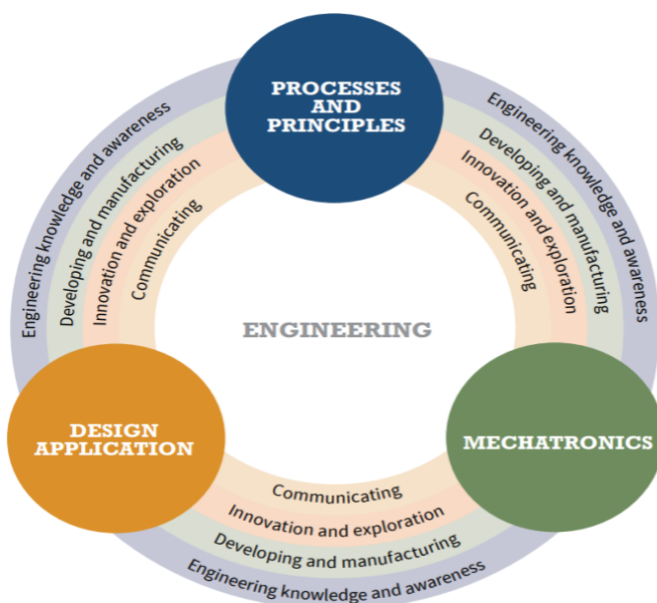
PROCESSES AND PRINCIPLES

Engineering knowledge and awareness
Developing and manufacturing
Innovation and exploration
Communicating

Engineering knowledge and awareness
Developing and manufacturing
Innovation and exploration
Communicating

ENGINEERING

DESIGN APPLICATION

MECHATRONICS

Communicating
Innovation and exploration
Developing and manufacturing
Engineering knowledge and awareness